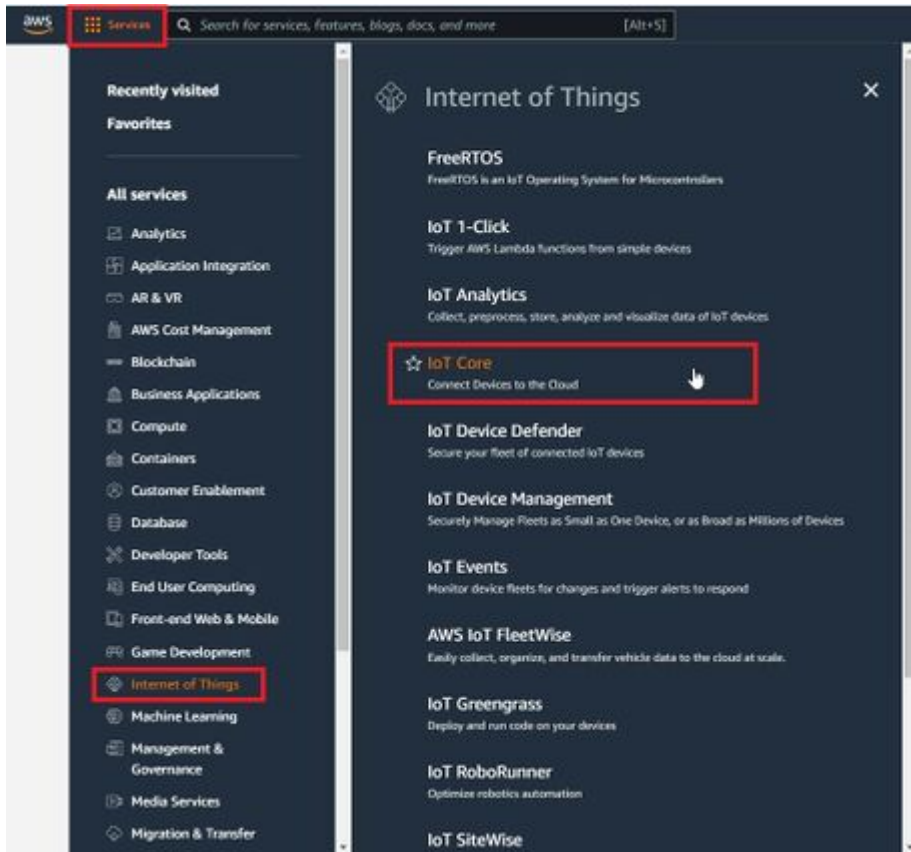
aws
Services
Search for services, features, blogs, docs, and more
[Alt+S]

Recently visited
Favorites

All services
Analytics
Application Integration
AR & VR
AWS Cost Management
Blockchain
Business Applications
Compute
Containers
Customer Enablement
Database
Developer Tools
End User Computing
Front-end Web & Mobile
Game Development
Internet of Things
Machine Learning
Management & Governance
Media Services
Migration & Transfer

Internet of Things

FreeRTOS
FreeRTOS is an IoT Operating System for Microcontrollers

IoT 1-Click
Trigger AWS Lambda functions from simple devices

IoT Analytics
Collect, preprocess, store, analyze and visualize data of IoT devices

IoT Core
Connect Devices to the Cloud

IoT Device Defender
Secure your fleet of connected IoT devices

IoT Device Management
Securely Manage Fleets as Small as One Device, or as Broad as Millions of Devices

IoT Events
Monitor device fleets for changes and trigger alerts to respond

AWS IoT FleetWise
Easily collect, organize, and transfer vehicle data to the cloud at scale.

IoT Greengrass
Deploy and run code on your devices

IoT RoboRunner
Optimize robotics automation

IoT SiteWise